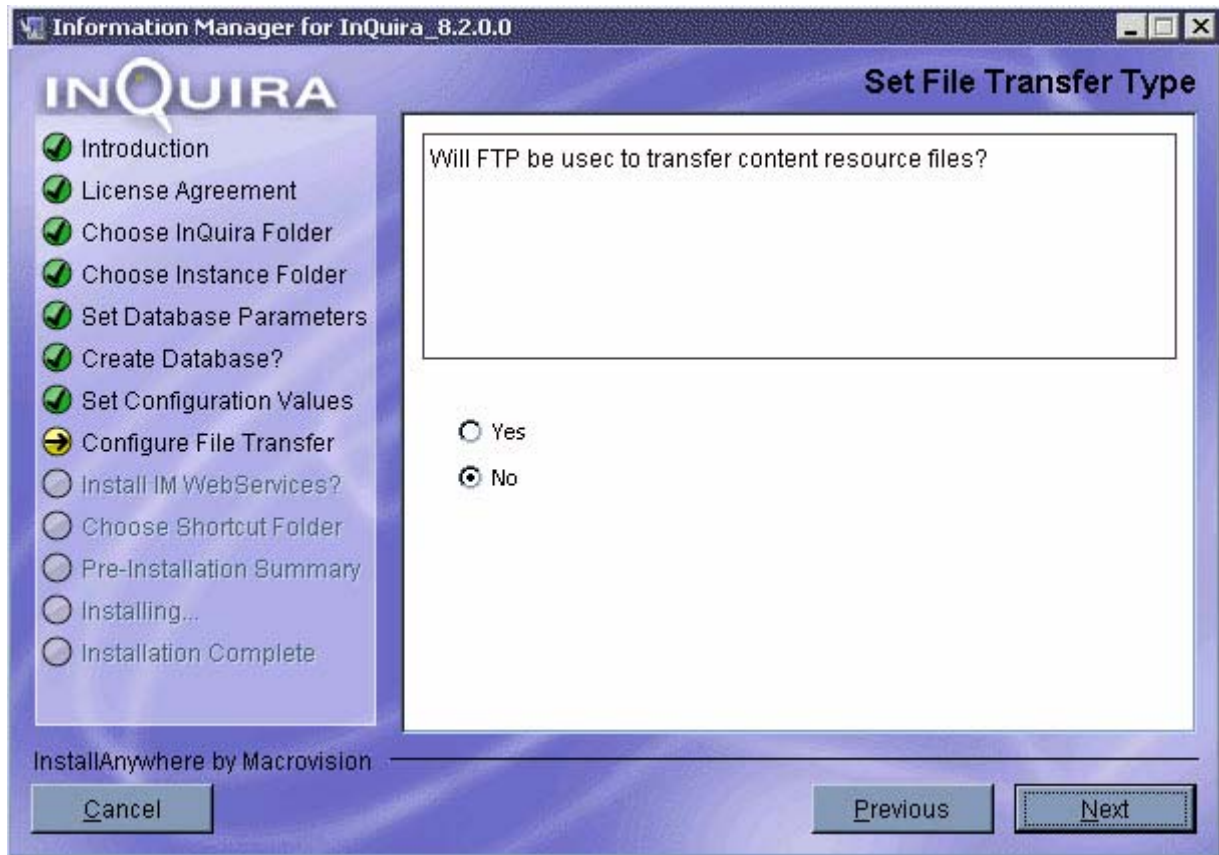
Information Manager for InQuira_8.2.0.0

INQUIRA

Set File Transfer Type

Introduction
License Agreement
Choose InQuira Folder
Choose Instance Folder
Set Database Parameters
Create Database?
Set Configuration Values
Configure File Transfer
Install IM WebServices?
Choose Shortcut Folder
Pre-Installation Summary
Installing...
Installation Complete

Will FTP be usec to transfer content resource files?

Yes
No

InstallAnywhere by Macrovision

Cancel

Previous

Next